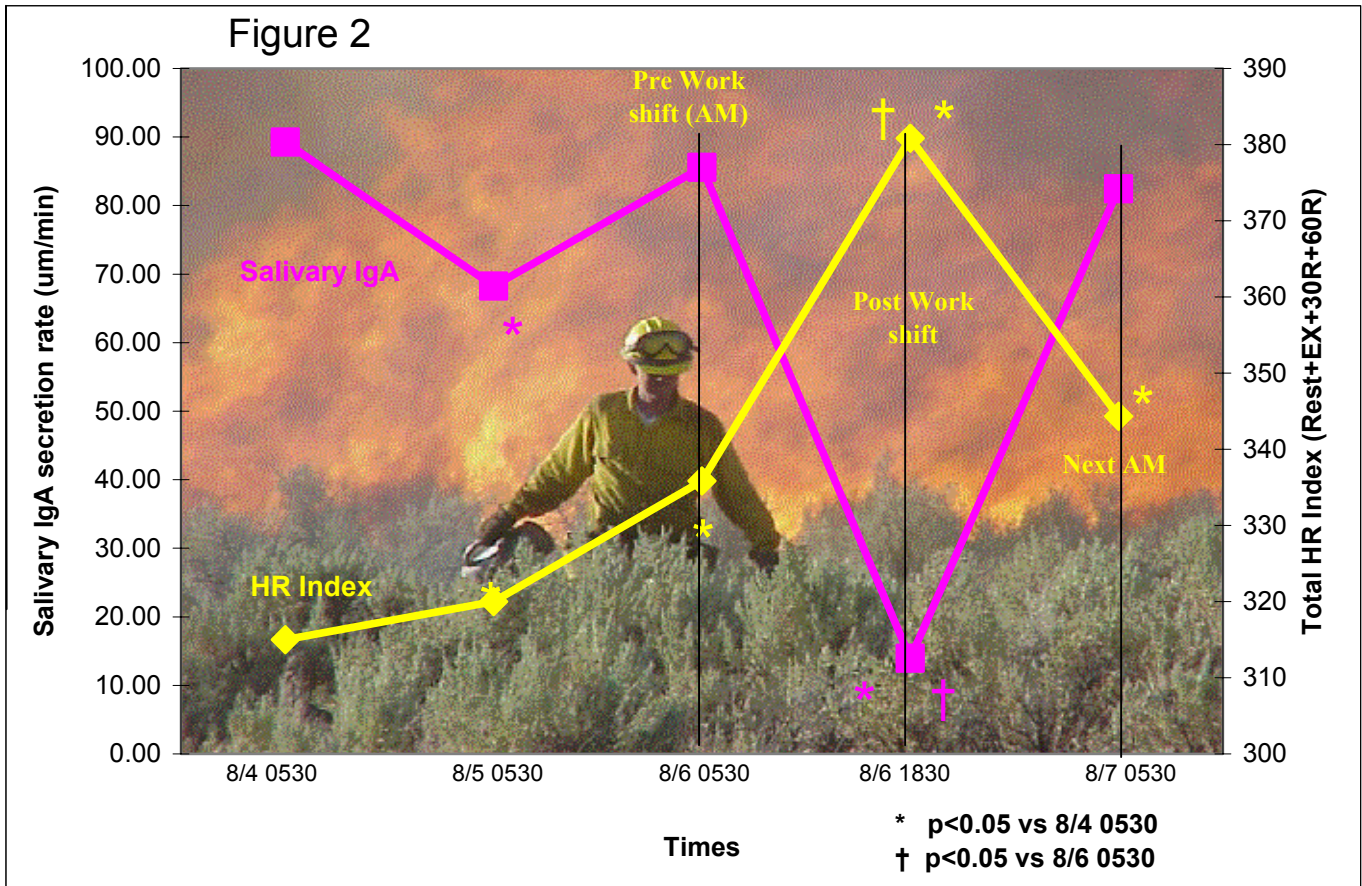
Figure 2

Salivary IgA secretion rate (um/min)

100.00
90.00
80.00
70.00
60.00
50.00
40.00
30.00
20.00
10.00
0.00

Pre Work shift (AM)

Post Work shift

Next AM

Salivary IgA

HR Index

*
*
*
† *
*
* †

Total HR Index (Rest+EX+30R+60R)

390
380
370
360
350
340
330
320
310
300

8/4 0530
8/5 0530
8/6 0530
8/6 1830
8/7 0530

Times

* p<0.05 vs 8/4 0530
† p<0.05 vs 8/6 0530